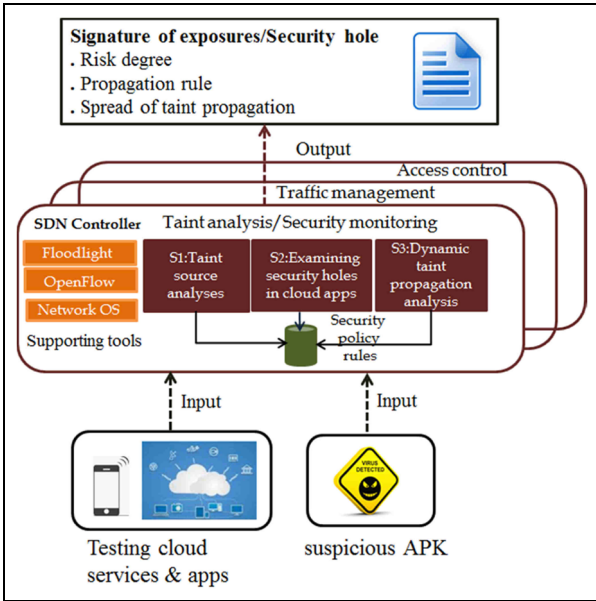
Signature of exposures/Security hole
. Risk degree
. Propagation rule
. Spread of taint propagation

Output

Access control

Traffic management

SDN Controller

Taint analysis/Security monitoring

Floodlight

OpenFlow

Network OS

Supporting tools

S1:Taint source analyses

S2:Examining security holes in cloud apps

S3:Dynamic taint propagation analysis

Security policy rules

Input

Input

VIRUS DETECTED

Testing cloud services & apps

suspicious APK